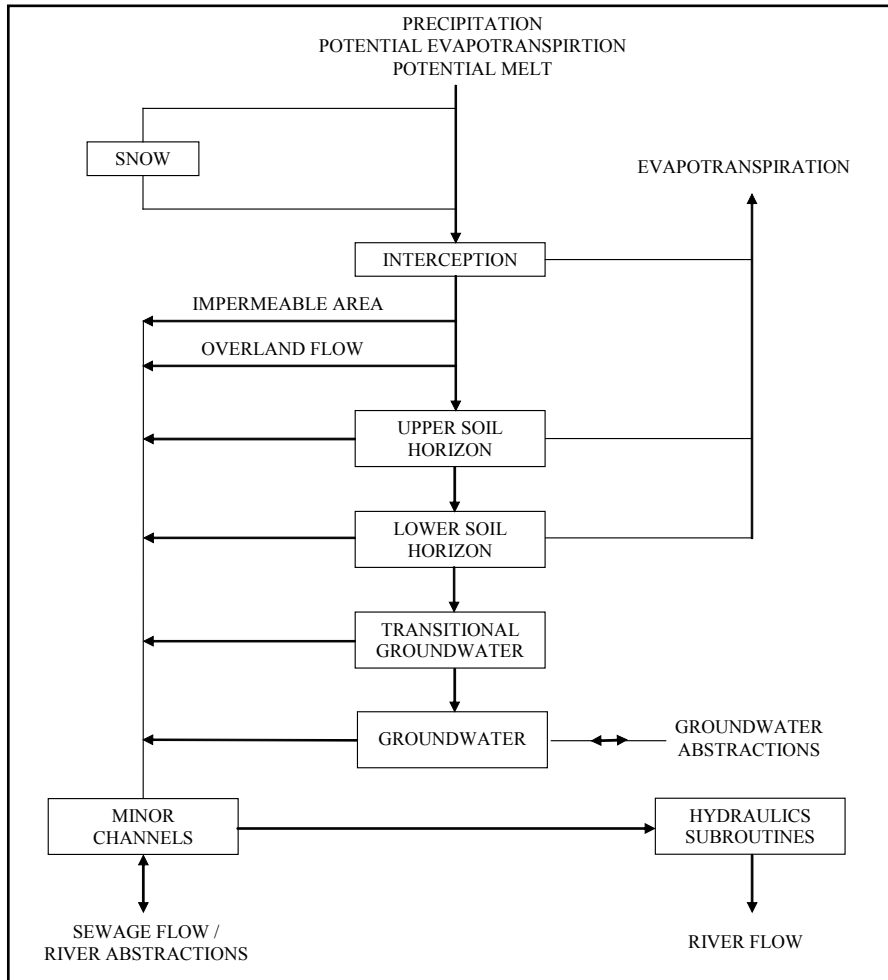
PRECIPITATION
POTENTIAL EVAPOTRANSPIRTION
POTENTIAL MELT

SNOW

EVAPOTRANSPIRATION

INTERCEPTION

IMPERMEABLE AREA

OVERLAND FLOW

UPPER SOIL HORIZON

LOWER SOIL HORIZON

TRANSITIONAL GROUNDWATER

GROUNDWATER

GROUNDWATER ABSTRACTIONS

MINOR CHANNELS

HYDRAULICS SUBROUTINES

SEWAGE FLOW / RIVER ABSTRACTIONS

RIVER FLOW